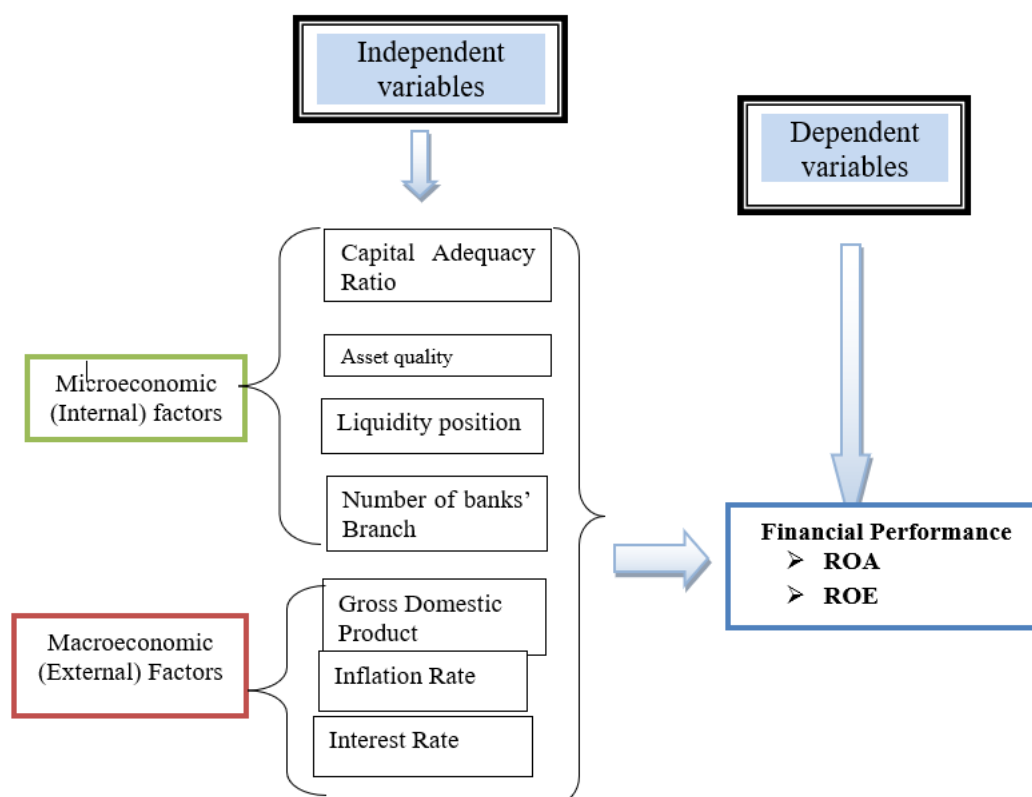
Independent variables

Dependent variables

Capital Adequacy Ratio

Asset quality

Microeconomic (Internal) factors

Liquidity position

Number of banks' Branch

Financial Performance
➢ ROA
➢ ROE

Gross Domestic Product

Macroeconomic (External) Factors

Inflation Rate

Interest Rate